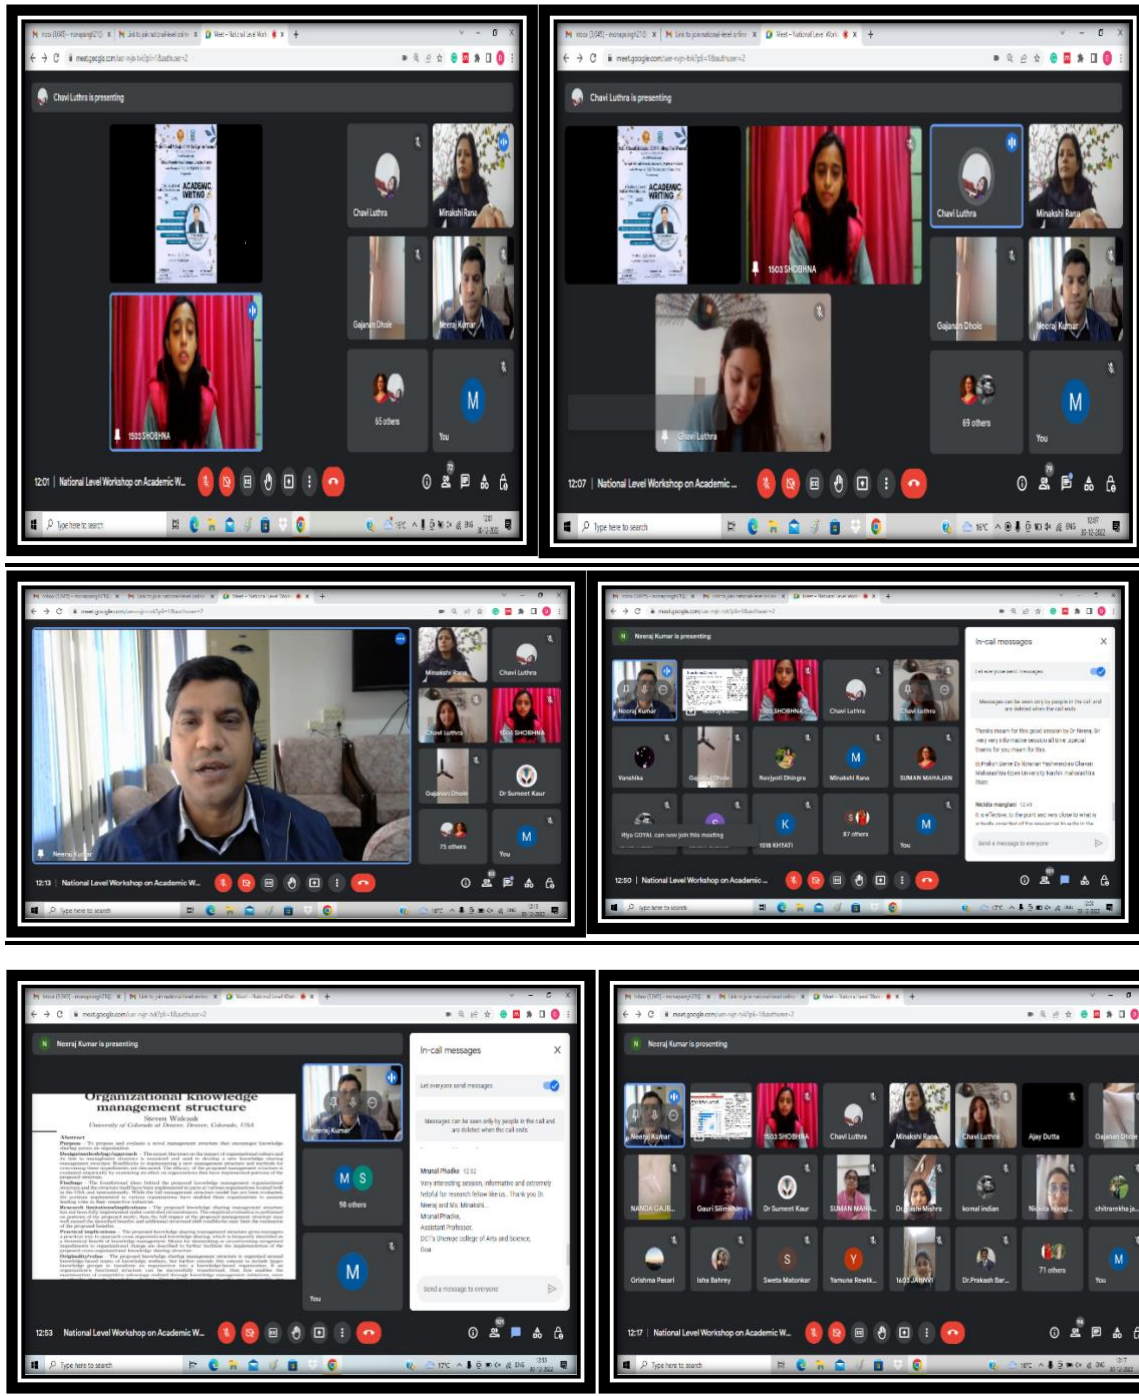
meet.google.com

Chavi Luthra is presenting

ACADEMIC WRITING

Chavi Luthra

Minakshi Rana

Gajanan Dhole

Neeraj Kumar

1503 SHOBHNA

65 others

You

12:01 | National Level Workshop on Academic W...

Type here to search

meet.google.com

Chavi Luthra is presenting

ACADEMIC WRITING

1503 SHOBHNA

Chavi Luthra

Minakshi Rana

Gajanan Dhole

Neeraj Kumar

Chavi Luthra

69 others

You

12:07 | National Level Workshop on Academic ...

Type here to search

meet.google.com

Minakshi Rana

Chavi Luthra

Chavi Luthra

1503 SHOBHNA

Gajanan Dhole

Dr Sumeet Kaur

Neeraj Kumar

75 others

You

12:13 | National Level Workshop on Academic W...

Type here to search

meet.google.com

Neeraj Kumar is presenting

In-call messages

Neeraj Kumar

1503 SHOBHNA

Chavi Luthra

Chavi Luthra

Vanshika

Gajanan Dhole

Ravjyoti Dhingra

Minakshi Rana

SUMAN MAHAJAN

Riya GOYAL can now join this meeting

1518 KHYATI

87 others

You

Send a message to everyone

12:50 | National Level Workshop on Academic ...

Type here to search

meet.google.com

Neeraj Kumar is presenting

Organizational knowledge management structure

Steven Walczak

University of Colorado at Denver, Denver, Colorado, USA

Abstract

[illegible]

Neeraj Kumar

98 others

You

In-call messages

Let everyone send messages

Messages can be seen only by people in the call and are deleted when the call ends

Mrunal Phadke 12:52

Very interesting session, informative and extremely helpful for research fellow like us.. Thank you Dr. Neeraj and Ms. Minakshi.

Mrunal Phadke,

Assistant Professor,

DCT's Dhempe college of Arts and Science,

Goa

Send a message to everyone

12:53 National Level Workshop on Academic W...

Type here to search

meet.google.com

Neeraj Kumar is presenting

Neeraj Kumar

1503 SHOBHNA

Chavi Luthra

Minakshi Rana

Chavi Luthra

Ajay Dutta

Gajanan Dhole

NANDA GAJB...

Gauri Silimkhan

Dr Sumeet Kaur

SUMAN MAHA...

Dr. ...shi Mishra

komal indian

Nidhi...

chitrarekha ...

Grishma Pasari

Isha Bahrey

Sweta Matonkar

Yamuna Rewtk...

1603 JAHNVI

Dr.Prakash Bar...

71 others

You

12:17 | National Level Workshop on Academic W...

Type here to search